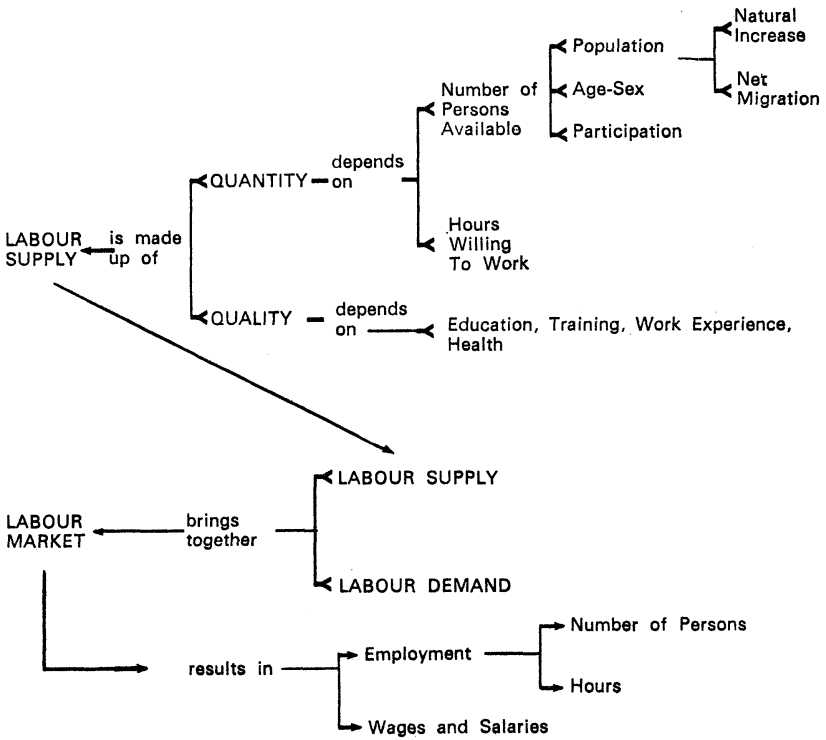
LABOUR SUPPLY is made up of

QUANTITY depends on

Number of Persons Available

Population

Natural Increase

Net Migration

Age-Sex

Participation

Hours Willing To Work

QUALITY depends on

Education, Training, Work Experience, Health

LABOUR MARKET brings together

LABOUR SUPPLY

LABOUR DEMAND

results in

Employment

Number of Persons

Hours

Wages and Salaries